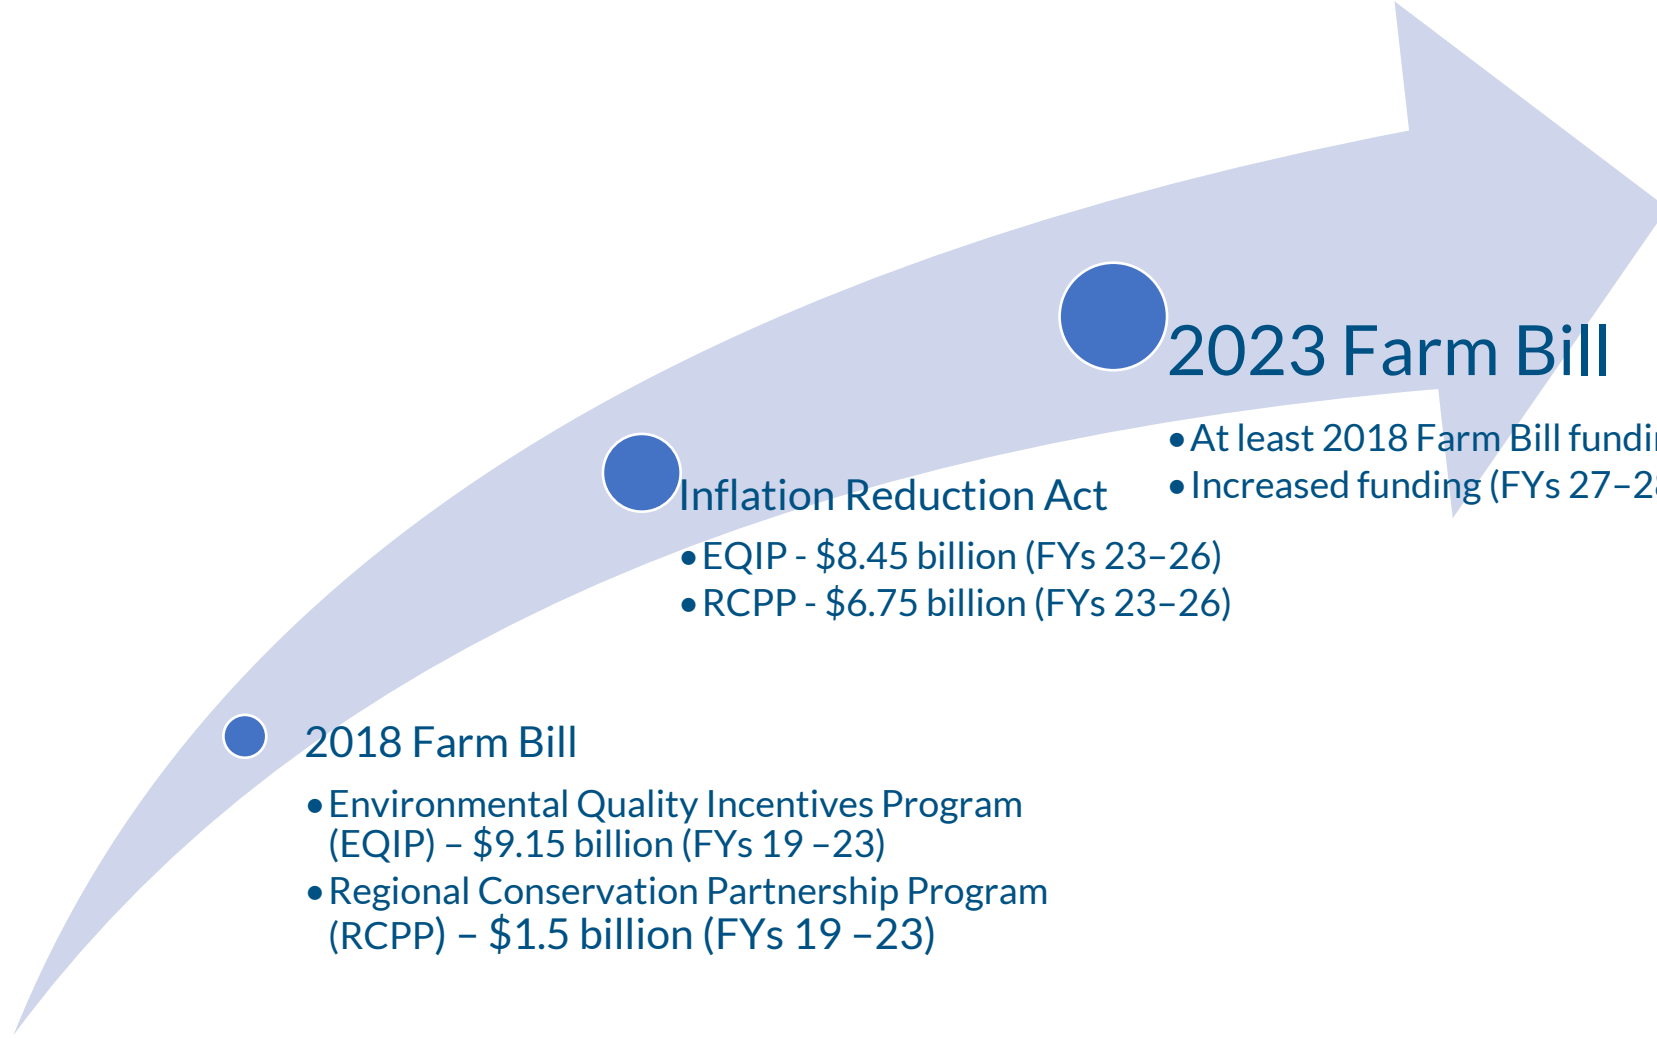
2023 Farm Bill

• At least 2018 Farm Bill fundi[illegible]
• Increased funding (FYs 27–2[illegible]

Inflation Reduction Act

• EQIP - \$8.45 billion (FYs 23–26)
• RCPP - \$6.75 billion (FYs 23–26)

2018 Farm Bill

• Environmental Quality Incentives Program (EQIP) – \$9.15 billion (FYs 19 –23)
• Regional Conservation Partnership Program (RCPP) – \$1.5 billion (FYs 19 –23)